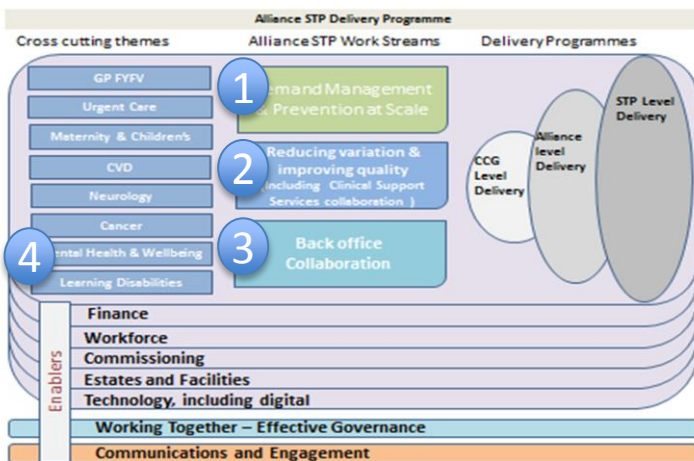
Alliance STP Delivery Programme

Cross cutting themes

Alliance STP Work Streams

Delivery Programmes

GP FYFV

Urgent Care

Maternity & Children's

CVD

Neurology

Cancer

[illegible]ental Health & Wellbeing

Learning Disabilities

1

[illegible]emand Management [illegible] Prevention at Scale

2

Reducing variation & improving quality (including Clinical Support Services collaboration )

3

Back office Collaboration

4

CCG Level Delivery

Alliance level Delivery

STP Level Delivery

Finance

Workforce

Commissioning

Estates and Facilities

Technology, including digital

Enablers

Working Together – Effective Governance

Communications and Engagement